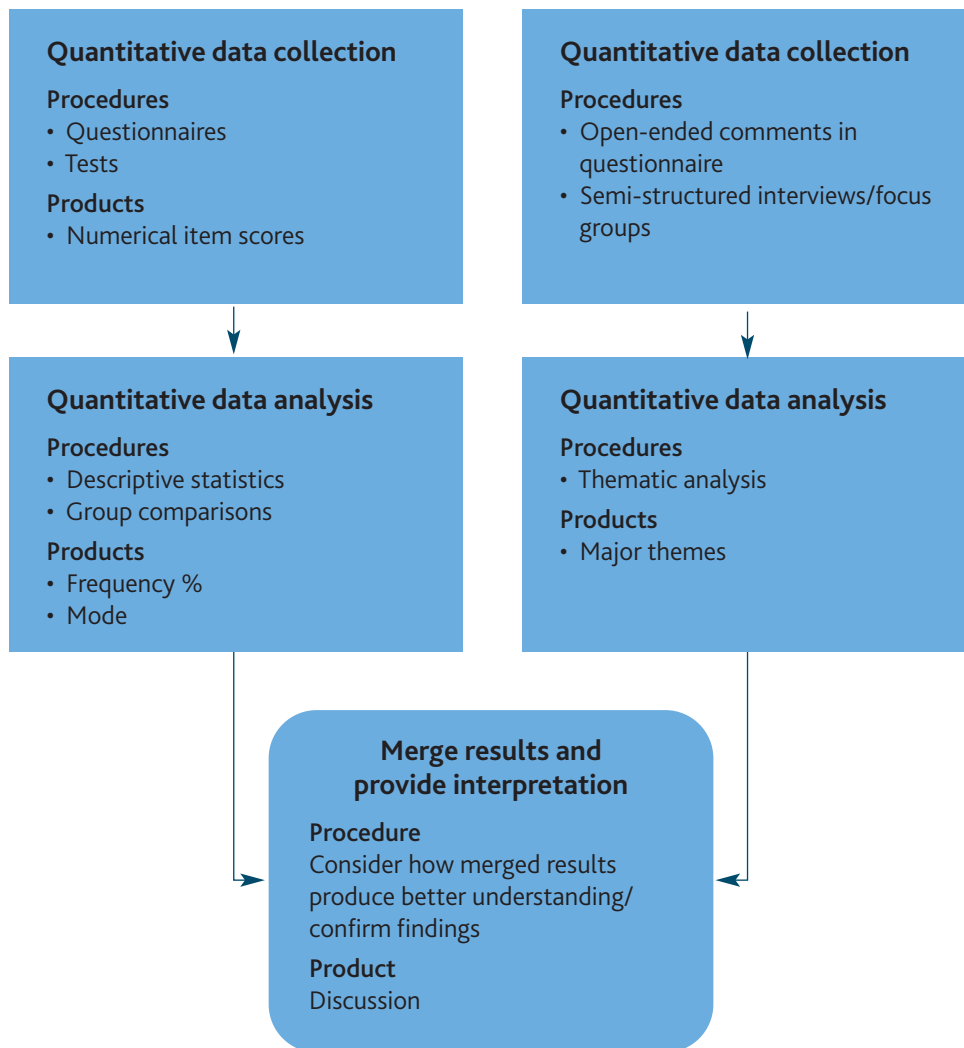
Quantitative data collection

Procedures
• Questionnaires
• Tests

Products
• Numerical item scores

Quantitative data collection

Procedures
• Open-ended comments in questionnaire
• Semi-structured interviews/focus groups

Quantitative data analysis

Procedures
• Descriptive statistics
• Group comparisons

Products
• Frequency %
• Mode

Quantitative data analysis

Procedures
• Thematic analysis

Products
• Major themes

Merge results and provide interpretation

Procedure
Consider how merged results produce better understanding/ confirm findings

Product
Discussion